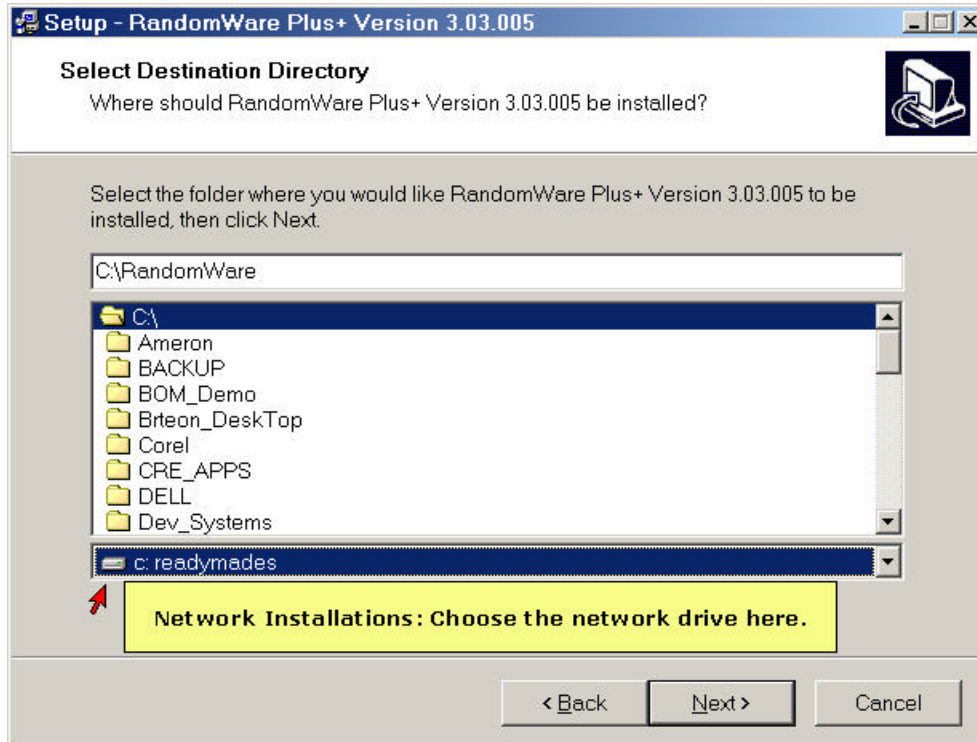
Setup - RandomWare Plus+ Version 3.03.005

Select Destination Directory
Where should RandomWare Plus+ Version 3.03.005 be installed?

Select the folder where you would like RandomWare Plus+ Version 3.03.005 to be installed, then click Next.

C:\RandomWare

C:\
Ameron
BACKUP
BOM_Demo
Brteon_DeskTop
Corel
CRE_APPS
DELL
Dev_Systems

c: readymades

Network Installations: Choose the network drive here.

< Back
Next >
Cancel